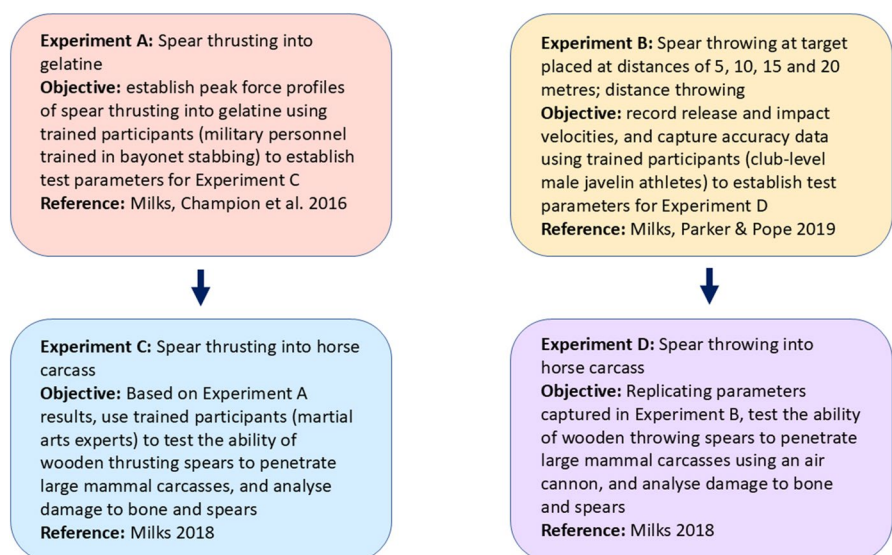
**Experiment A:** Spear thrusting into gelatine
**Objective:** establish peak force profiles of spear thrusting into gelatine using trained participants (military personnel trained in bayonet stabbing) to establish test parameters for Experiment C
**Reference:** Milks, Champion et al. 2016

**Experiment C:** Spear thrusting into horse carcass
**Objective:** Based on Experiment A results, use trained participants (martial arts experts) to test the ability of wooden thrusting spears to penetrate large mammal carcasses, and analyse damage to bone and spears
**Reference:** Milks 2018

**Experiment B:** Spear throwing at target placed at distances of 5, 10, 15 and 20 metres; distance throwing
**Objective:** record release and impact velocities, and capture accuracy data using trained participants (club-level male javelin athletes) to establish test parameters for Experiment D
**Reference:** Milks, Parker & Pope 2019

**Experiment D:** Spear throwing into horse carcass
**Objective:** Replicating parameters captured in Experiment B, test the ability of wooden throwing spears to penetrate large mammal carcasses using an air cannon, and analyse damage to bone and spears
**Reference:** Milks 2018